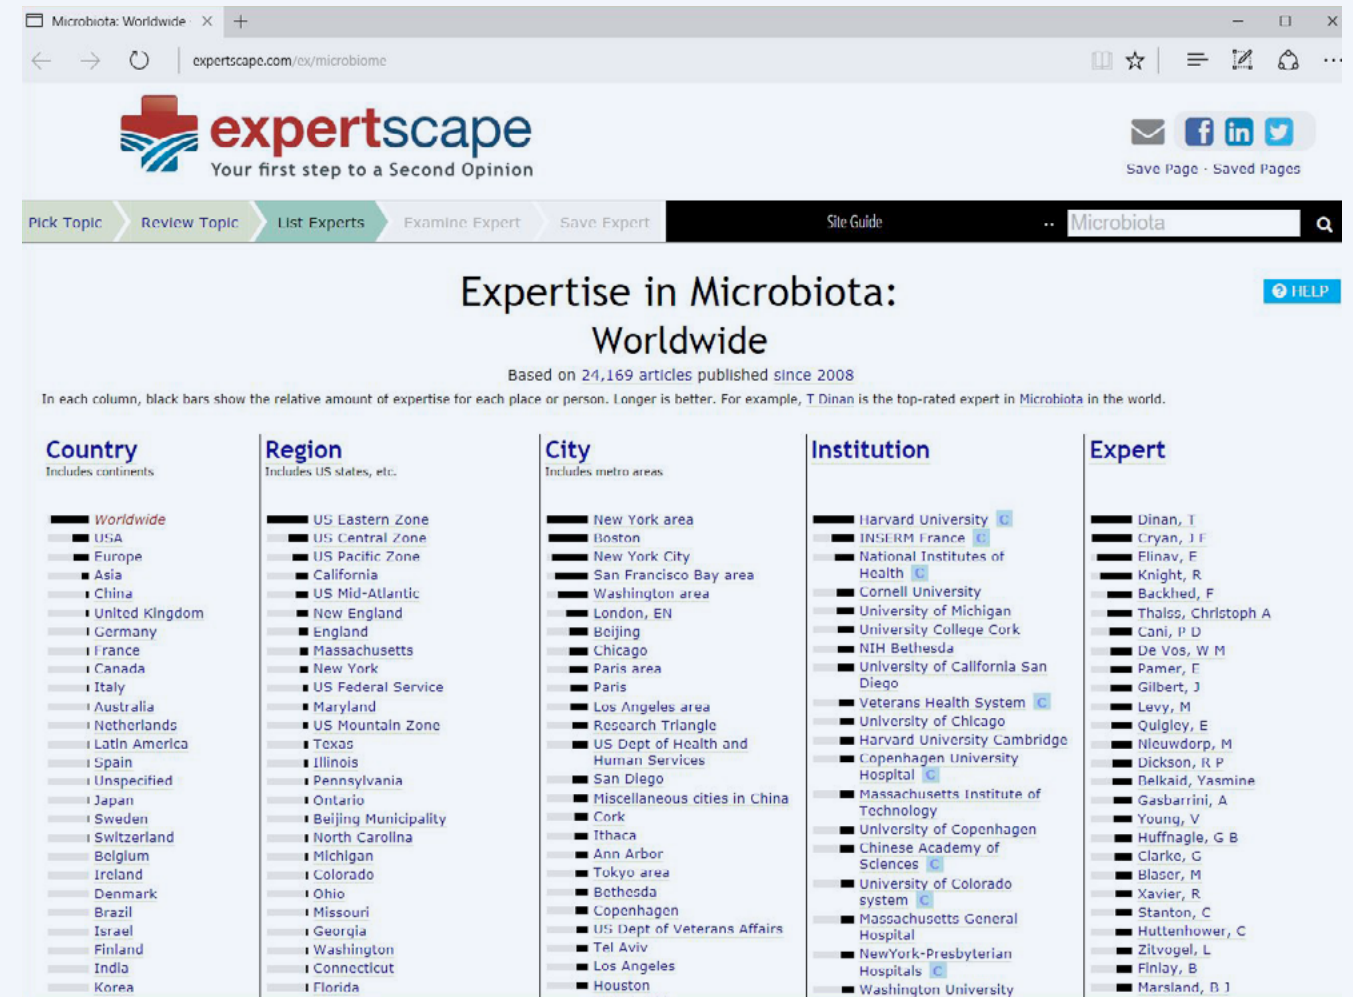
Microbiota: Worldwide ×  +

expertscape.com/ex/microbiome

expertscape
Your first step to a Second Opinion

Save Page · Saved Pages

Pick Topic | Review Topic | List Experts | Examine Expert | Save Expert | Site Guide | Microbiota

HELP

Expertise in Microbiota:
Worldwide

Based on 24,169 articles published since 2008

In each column, black bars show the relative amount of expertise for each place or person. Longer is better. For example, T Dinan is the top-rated expert in Microbiota in the world.

Country
Includes continents

Worldwide
USA
Europe
Asia
China
United Kingdom
Germany
France
Canada
Italy
Australia
Netherlands
Latin America
Spain
Unspecified
Japan
Sweden
Switzerland
Belgium
Ireland
Denmark
Brazil
Israel
Finland
India
Korea

Region
Includes US states, etc.

US Eastern Zone
US Central Zone
US Pacific Zone
California
US Mid-Atlantic
New England
England
Massachusetts
New York
US Federal Service
Maryland
US Mountain Zone
Texas
Illinois
Pennsylvania
Ontario
Beijing Municipality
North Carolina
Michigan
Colorado
Ohio
Missouri
Georgia
Washington
Connecticut
Florida

City
Includes metro areas

New York area
Boston
New York City
San Francisco Bay area
Washington area
London, EN
Beijing
Chicago
Paris area
Paris
Los Angeles area
Research Triangle
US Dept of Health and Human Services
San Diego
Miscellaneous cities in China
Cork
Ithaca
Ann Arbor
Tokyo area
Bethesda
Copenhagen
US Dept of Veterans Affairs
Tel Aviv
Los Angeles
Houston

Institution

Harvard University C
INSERM France C
National Institutes of Health C
Cornell University
University of Michigan
University College Cork
NIH Bethesda
University of California San Diego
Veterans Health System C
University of Chicago
Harvard University Cambridge
Copenhagen University Hospital C
Massachusetts Institute of Technology
University of Copenhagen
Chinese Academy of Sciences C
University of Colorado system C
Massachusetts General Hospital
NewYork-Presbyterian Hospitals C
Washington University

Expert

Dinan, T
Cryan, J F
Elinav, E
Knight, R
Backhed, F
Thaiss, Christoph A
Cani, P D
De Vos, W M
Pamer, E
Gilbert, J
Levy, M
Quigley, E
Nieuwdorp, M
Dickson, R P
Belkaid, Yasmine
Gasbarrini, A
Young, V
Huffnagle, G B
Clarke, G
Blaser, M
Xavier, R
Stanton, C
Huttenhower, C
Zitvogel, L
Finlay, B
Marsland, B J